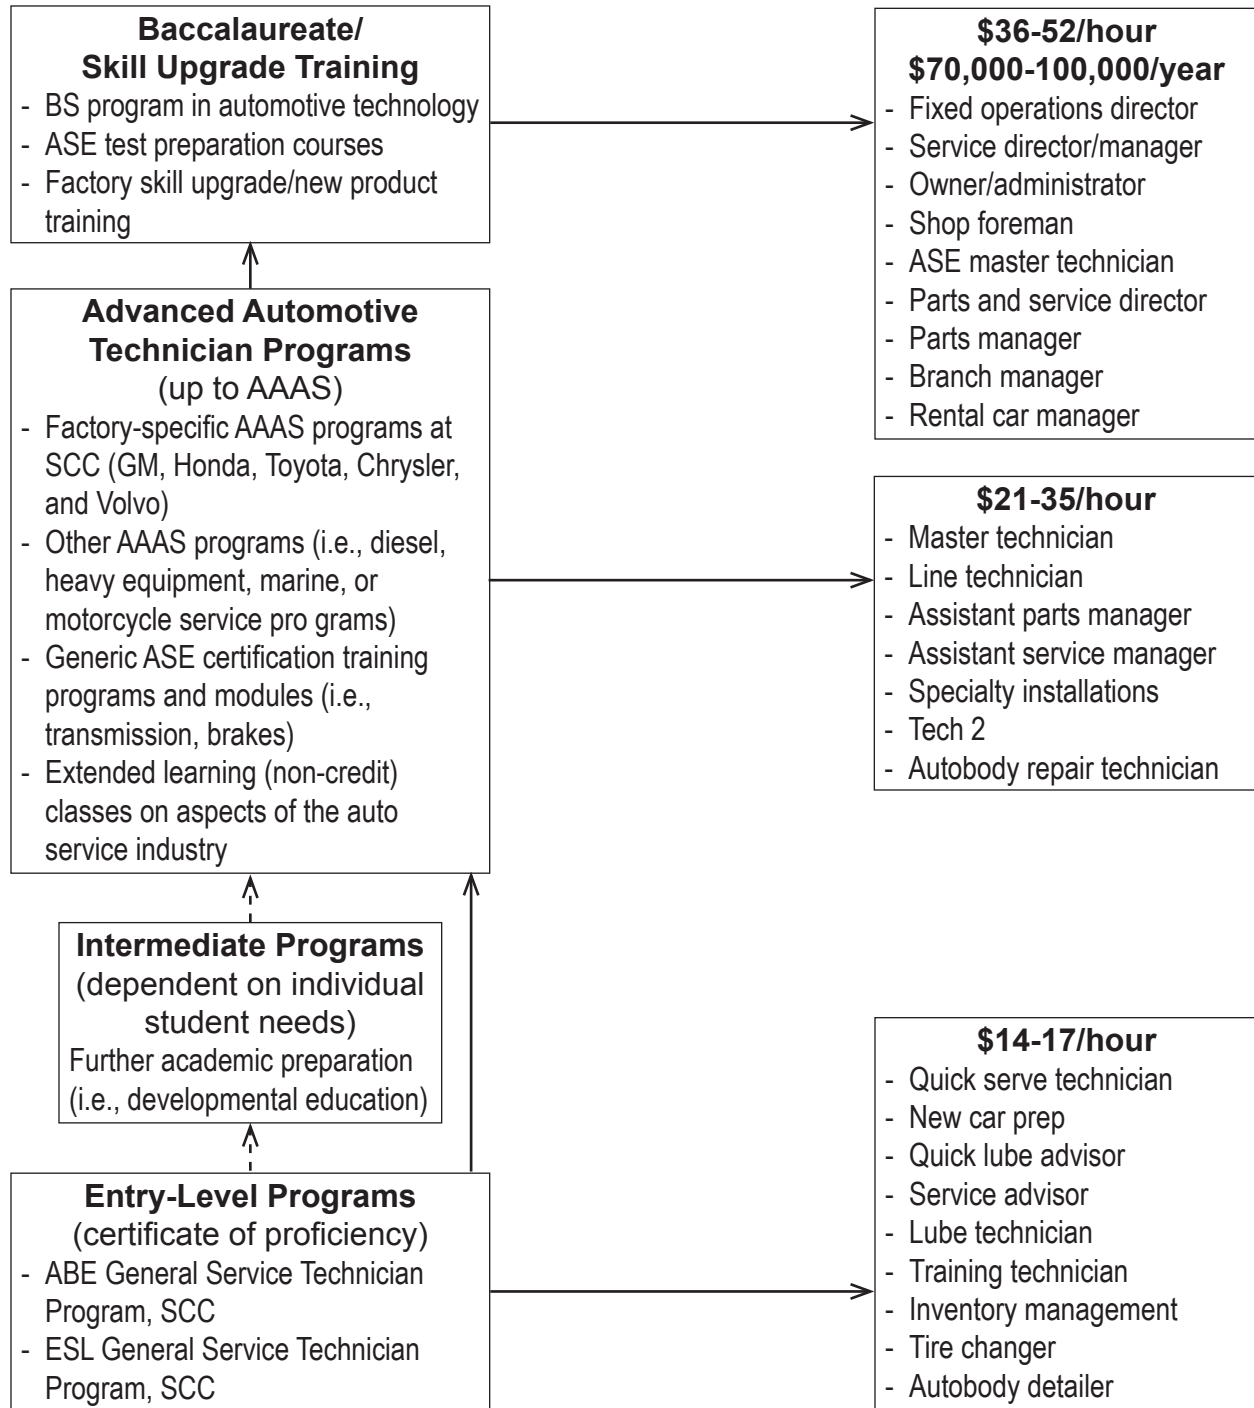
**Baccalaureate/ Skill Upgrade Training**
- BS program in automotive technology
- ASE test preparation courses
- Factory skill upgrade/new product training

**\$36-52/hour**
**\$70,000-100,000/year**
- Fixed operations director
- Service director/manager
- Owner/administrator
- Shop foreman
- ASE master technician
- Parts and service director
- Parts manager
- Branch manager
- Rental car manager

**Advanced Automotive Technician Programs**
(up to AAAS)
- Factory-specific AAAS programs at SCC (GM, Honda, Toyota, Chrysler, and Volvo)
- Other AAAS programs (i.e., diesel, heavy equipment, marine, or motorcycle service pro grams)
- Generic ASE certification training programs and modules (i.e., transmission, brakes)
- Extended learning (non-credit) classes on aspects of the auto service industry

**\$21-35/hour**
- Master technician
- Line technician
- Assistant parts manager
- Assistant service manager
- Specialty installations
- Tech 2
- Autobody repair technician

**Intermediate Programs**
(dependent on individual student needs)
Further academic preparation (i.e., developmental education)

**Entry-Level Programs**
(certificate of proficiency)
- ABE General Service Technician Program, SCC
- ESL General Service Technician Program, SCC

**\$14-17/hour**
- Quick serve technician
- New car prep
- Quick lube advisor
- Service advisor
- Lube technician
- Training technician
- Inventory management
- Tire changer
- Autobody detailer